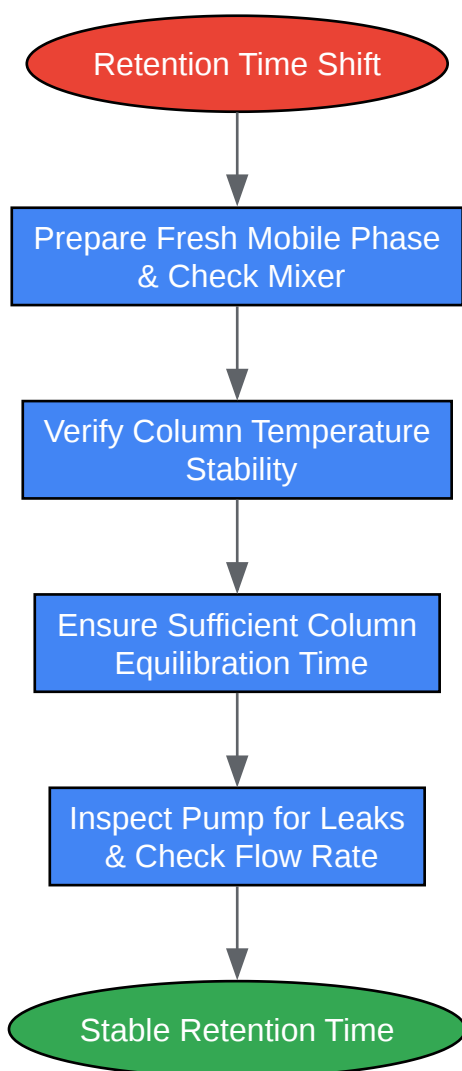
Retention Time Shift

Prepare Fresh Mobile Phase & Check Mixer

Verify Column Temperature Stability

Ensure Sufficient Column Equilibration Time

Inspect Pump for Leaks & Check Flow Rate

Stable Retention Time